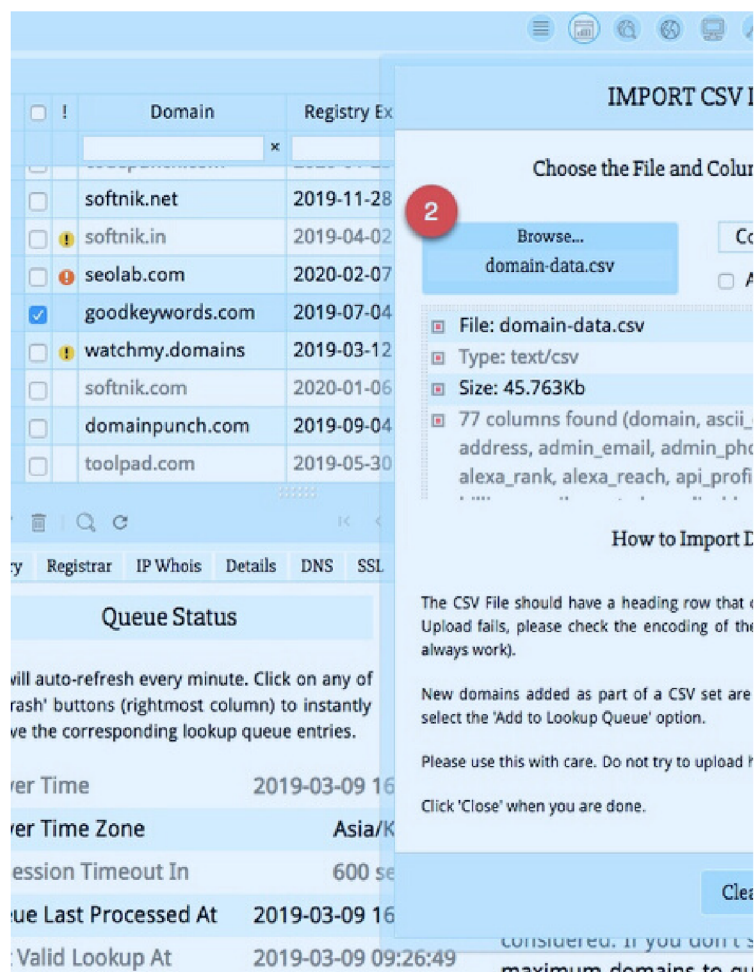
| ! | Domain | Registry Ex |
|---|---|---|
| | | × |
| | softnik.net | 2019-11-28 |
| ! | softnik.in | 2019-04-02 |
| ! | seolab.com | 2020-02-07 |
| | goodkeywords.com | 2019-07-04 |
| ! | watchmy.domains | 2019-03-12 |
| | softnik.com | 2020-01-06 |
| | domainpunch.com | 2019-09-04 |
| | toolpad.com | 2019-05-30 |

ry Registrar IP Whois Details DNS SSL

Queue Status

will auto-refresh every minute. Click on any of rash' buttons (rightmost column) to instantly ve the corresponding lookup queue entries.

ver Time 2019-03-09 16

ver Time Zone Asia/K

ession Timeout In 600 se

ue Last Processed At 2019-03-09 16

Valid Lookup At 2019-03-09 09:26:49

IMPORT CSV I

Choose the File and Colur

2

Browse...
domain-data.csv

Co

A

File: domain-data.csv
Type: text/csv
Size: 45.763Kb
77 columns found (domain, ascii_ address, admin_email, admin_pho alexa_rank, alexa_reach, api_profi

How to Import D

The CSV File should have a heading row that Upload fails, please check the encoding of the always work).

New domains added as part of a CSV set are select the 'Add to Lookup Queue' option.

Please use this with care. Do not try to upload

Click 'Close' when you are done.

Clea

considered. If you don't

maximum domains to